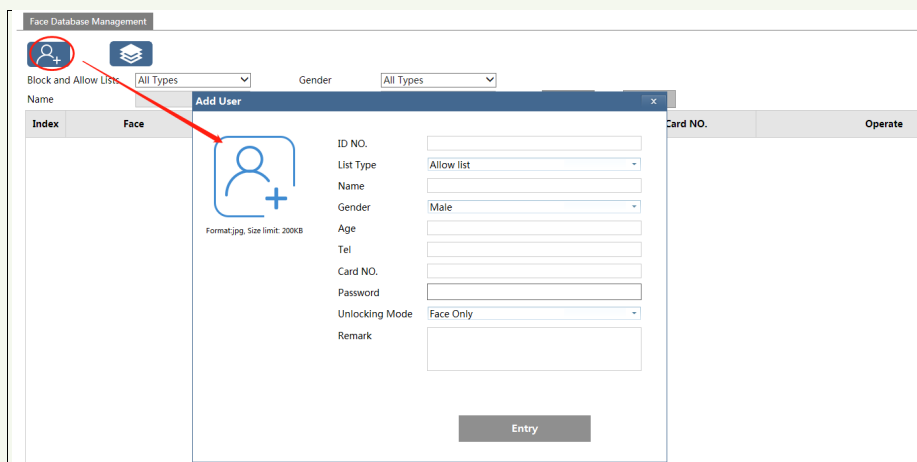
Face Database Management

Block and Allow Lists All Types

Gender All Types

Name

| Index | Face | Card NO. | Operate |
|---|---|---|---|

Add User ×

Format:jpg, Size limit: 200KB

ID NO.

List Type Allow list

Name

Gender Male

Age

Tel

Card NO.

Password

Unlocking Mode Face Only

Remark

Entry